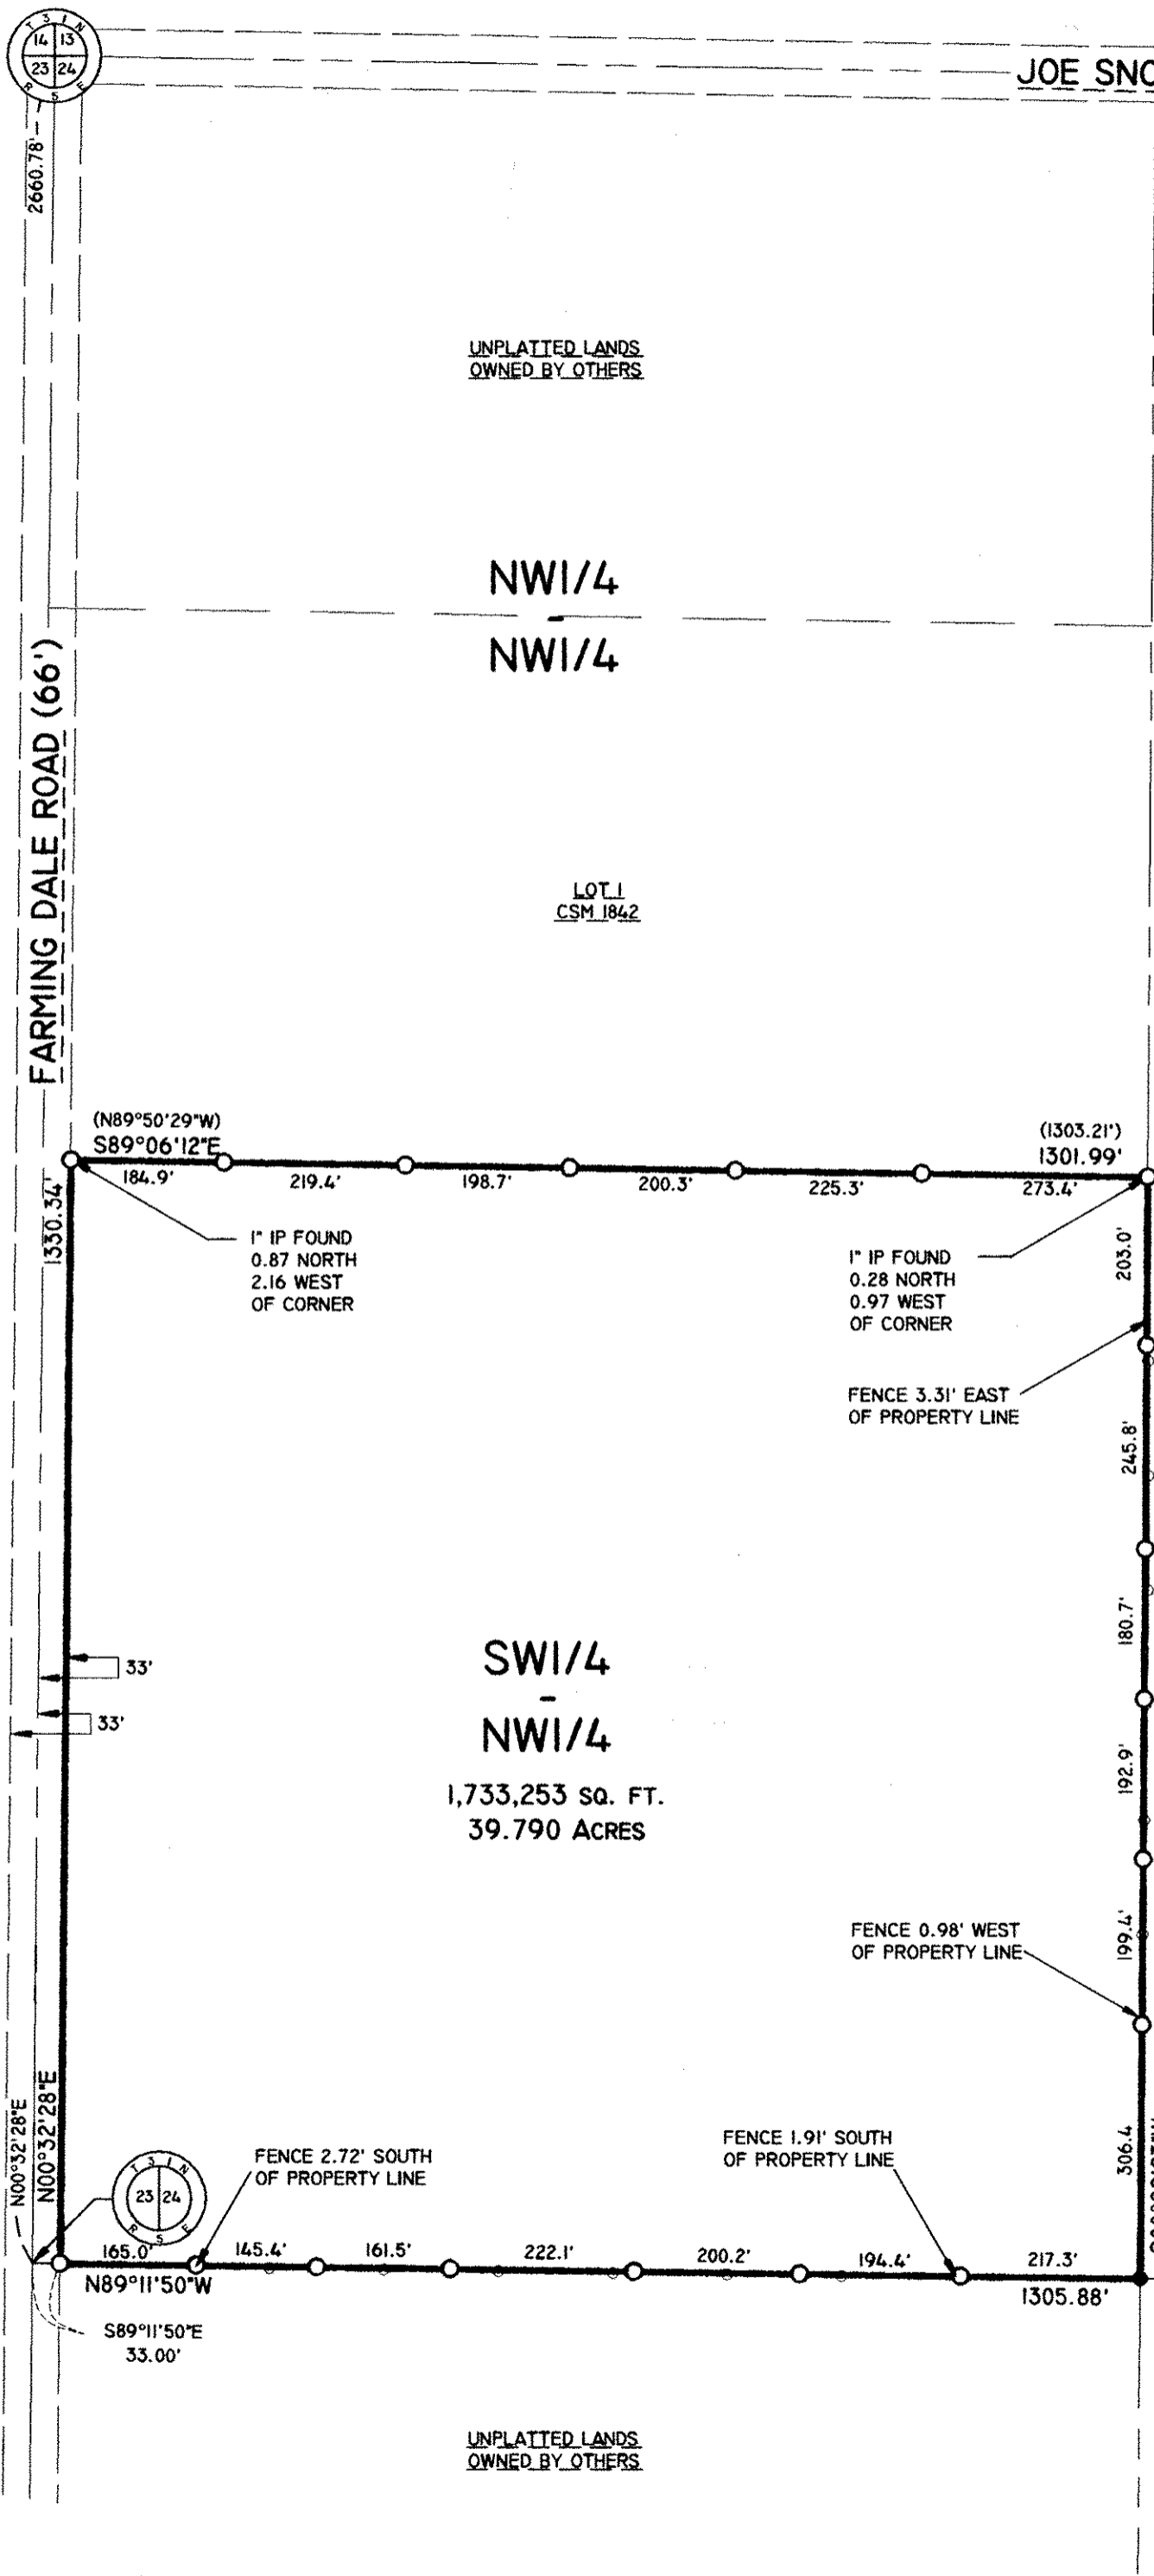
T 3 I N
14 13
23 24
R 5 E

JOE SNO

2660.78'

UNPLATTED LANDS
OWNED BY OTHERS

NW1/4
-
NW1/4

FARMING DALE ROAD (66')

LOT 1
CSM 1842

(N89°50'29"W)
S89°06'12"E

(1303.21')
1301.99'

184.9'
219.4'
198.7'
200.3'
225.3'
273.4'

1330.34'

1" IP FOUND
0.87 NORTH
2.16 WEST
OF CORNER

1" IP FOUND
0.28 NORTH
0.97 WEST
OF CORNER

203.0'

FENCE 3.31' EAST
OF PROPERTY LINE

245.8'

180.7'

33'
33'

SW1/4
-
NW1/4
1,733,253 SQ. FT.
39.790 ACRES

192.9'

FENCE 0.98' WEST
OF PROPERTY LINE

199.4'

N00°32'28"E
N00°32'28"E

T 3 I N
23 24
R 5 E

FENCE 2.72' SOUTH
OF PROPERTY LINE

FENCE 1.91' SOUTH
OF PROPERTY LINE

306.4

165.0'
145.4'
161.5'
222.1'
200.2'
194.4'
217.3'

N89°11'50"W
1305.88'

S89°11'50"E
33.00'

UNPLATTED LANDS
OWNED BY OTHERS